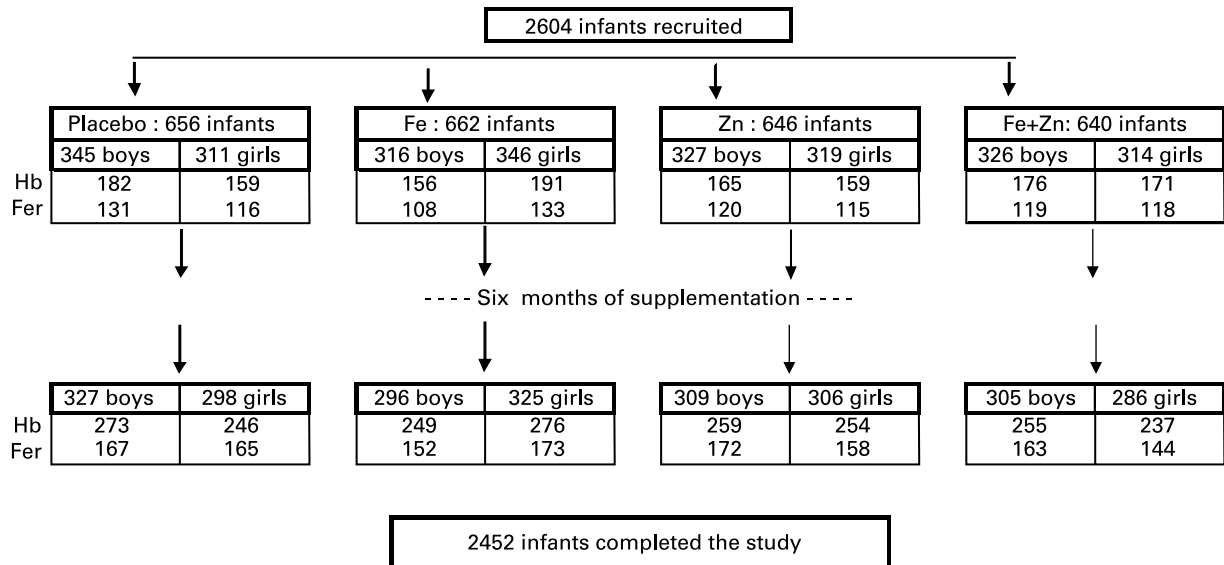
2604 infants recruited

| Placebo : 656 infants | |
|---|---|
| 345 boys | 311 girls |
| 182 | 159 |
| 131 | 116 |

Hb
Fer

| Fe : 662 infants | |
|---|---|
| 316 boys | 346 girls |
| 156 | 191 |
| 108 | 133 |

| Zn : 646 infants | |
|---|---|
| 327 boys | 319 girls |
| 165 | 159 |
| 120 | 115 |

| Fe+Zn: 640 infants | |
|---|---|
| 326 boys | 314 girls |
| 176 | 171 |
| 119 | 118 |

- - - - Six months of supplementation - - - -

| 327 boys | 298 girls |
|---|---|
| 273 | 246 |
| 167 | 165 |

Hb
Fer

| 296 boys | 325 girls |
|---|---|
| 249 | 276 |
| 152 | 173 |

| 309 boys | 306 girls |
|---|---|
| 259 | 254 |
| 172 | 158 |

| 305 boys | 286 girls |
|---|---|
| 255 | 237 |
| 163 | 144 |

2452 infants completed the study